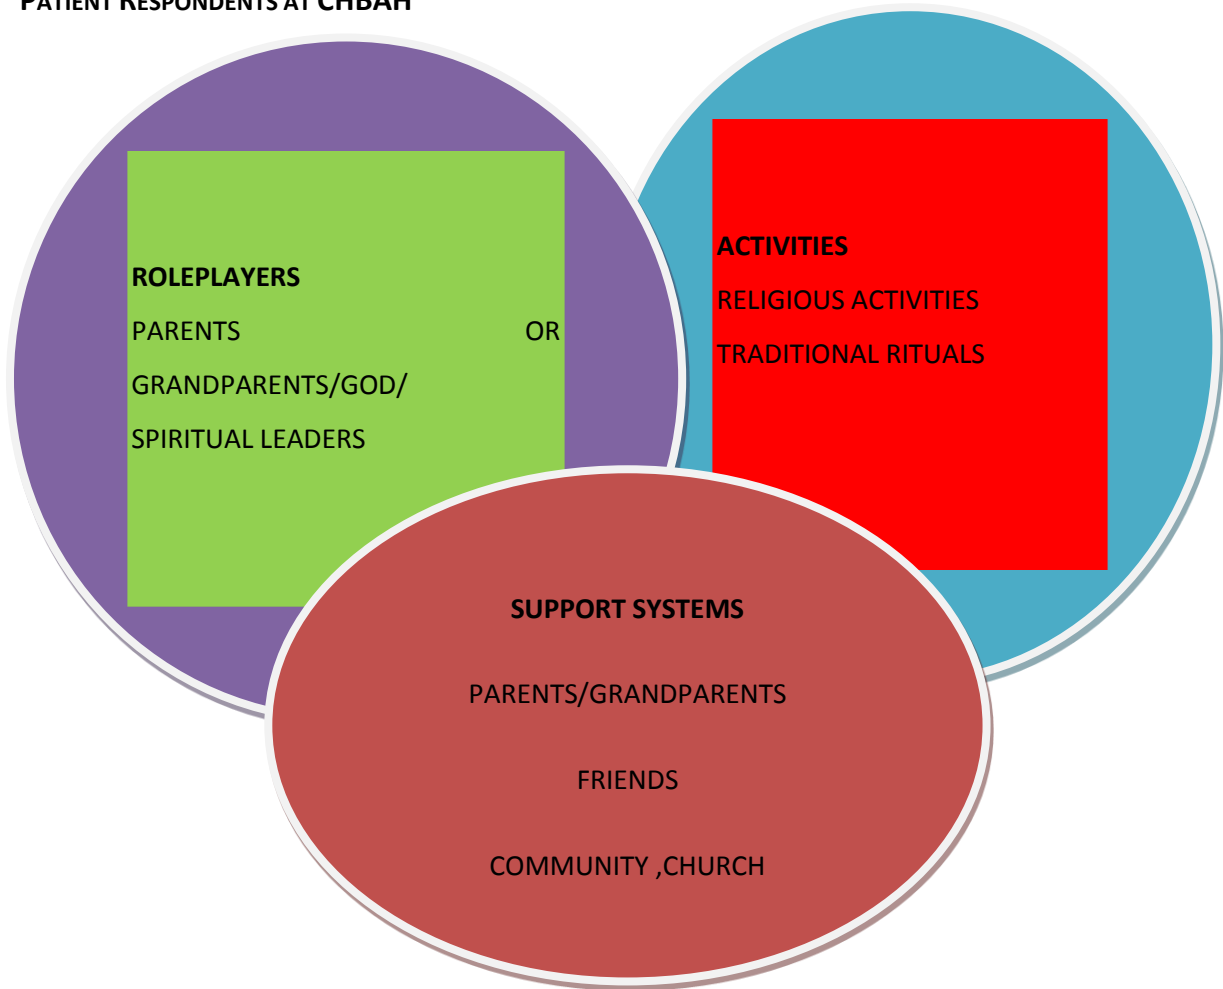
PATIENT RESPONDENTS AT CHBAH

ROLEPLAYERS

PARENTS OR GRANDPARENTS/GOD/

SPIRITUAL LEADERS

ACTIVITIES

RELIGIOUS ACTIVITIES

TRADITIONAL RITUALS

SUPPORT SYSTEMS

PARENTS/GRANDPARENTS

FRIENDS

COMMUNITY ,CHURCH